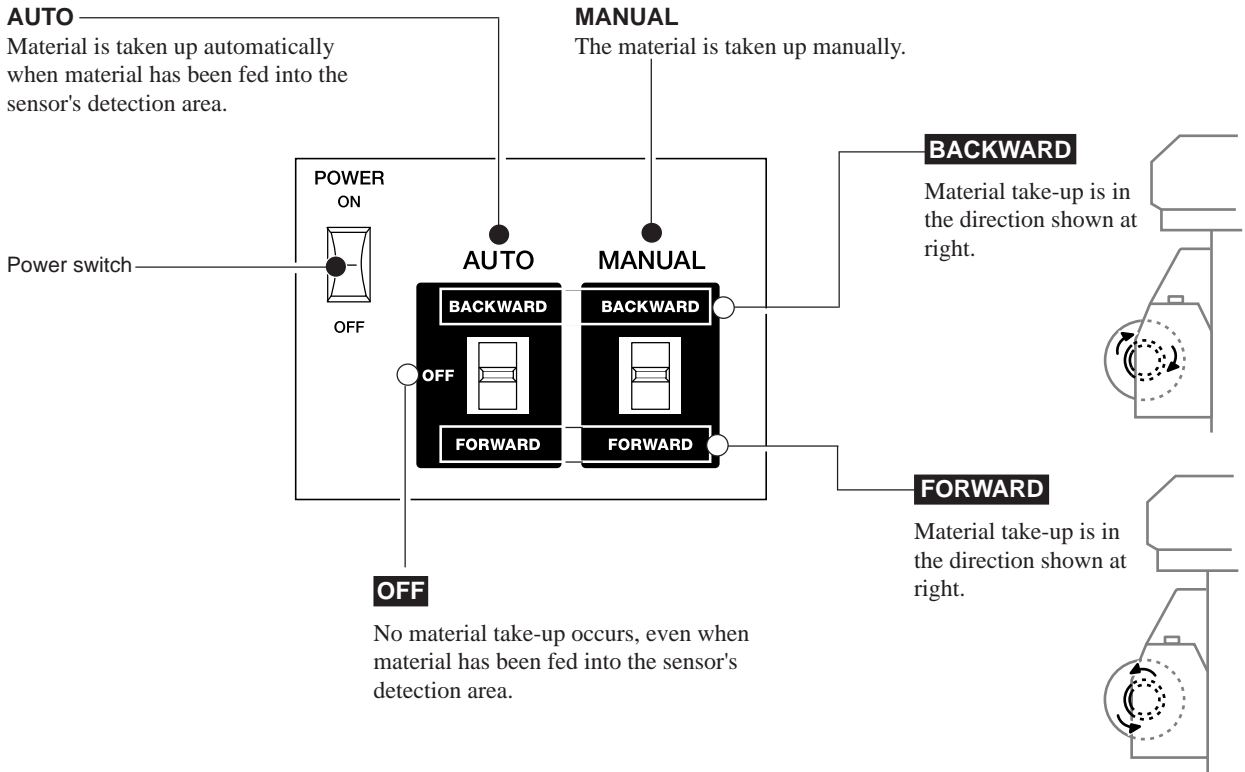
AUTO
Material is taken up automatically when material has been fed into the sensor's detection area.

MANUAL
The material is taken up manually.

POWER
ON
OFF

Power switch

AUTO
MANUAL

BACKWARD
BACKWARD

OFF

FORWARD
FORWARD

BACKWARD
Material take-up is in the direction shown at right.

FORWARD
Material take-up is in the direction shown at right.

OFF
No material take-up occurs, even when material has been fed into the sensor's detection area.